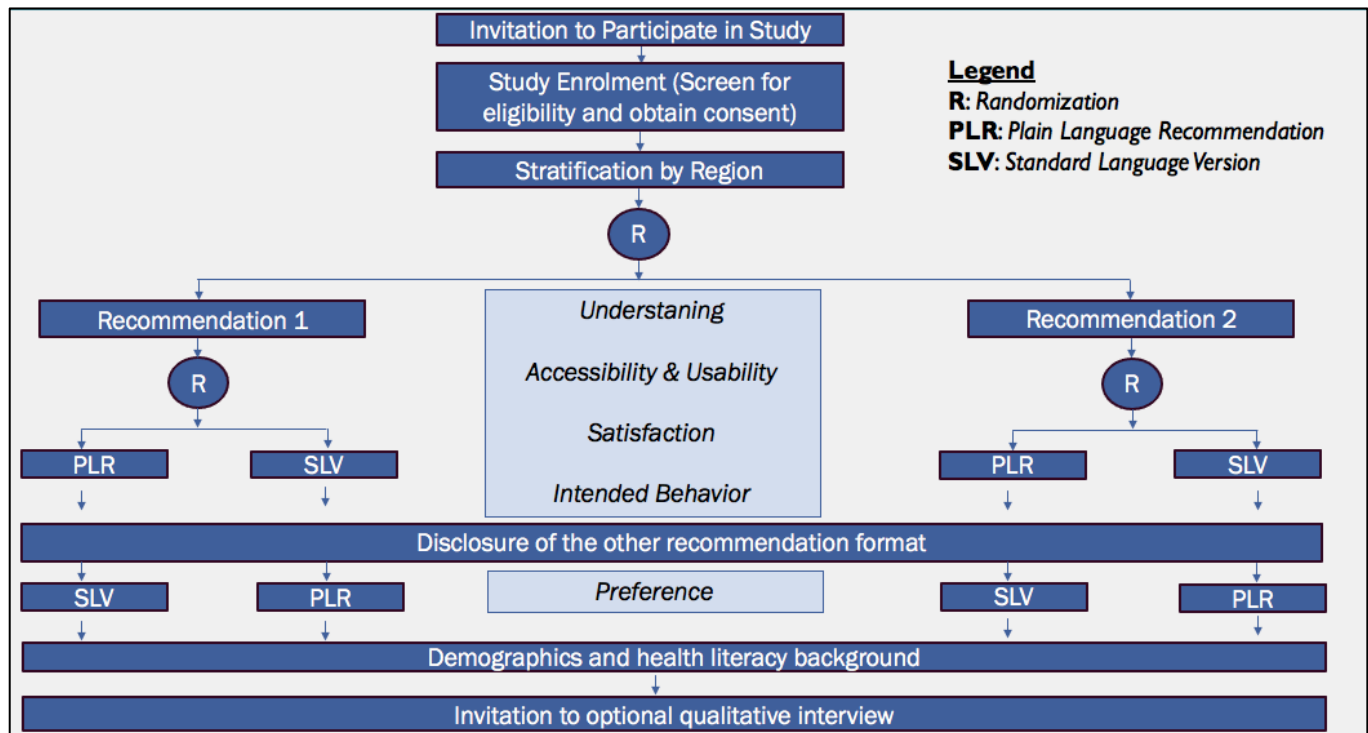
Invitation to Participate in Study

Study Enrolment (Screen for eligibility and obtain consent)

Stratification by Region

R

Legend
R: Randomization
PLR: Plain Language Recommendation
SLV: Standard Language Version

Recommendation 1

R

PLR

SLV

Understaning

Accessibility & Usability

Satisfaction

Intended Behavior

Recommendation 2

R

PLR

SLV

Disclosure of the other recommendation format

SLV

PLR

Preference

SLV

PLR

Demographics and health literacy background

Invitation to optional qualitative interview